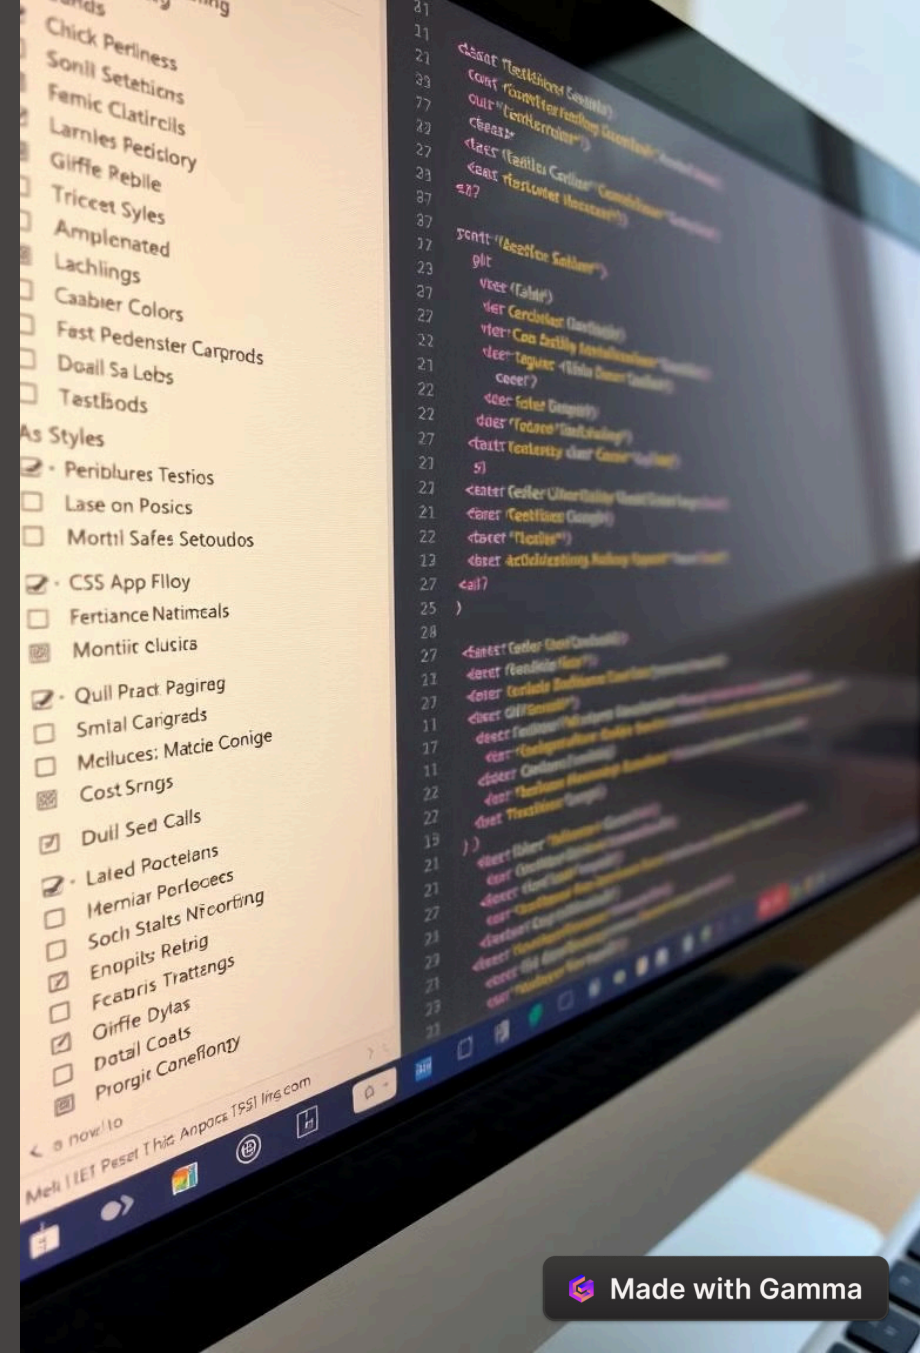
Chick Perliness
Sonll Setehicns
Femic Clatircils
Larnles Pedclory
Giffe Rebile
Triceet Syles
Amplenated
Lachlings
Caabier Colors
Fest Pedenster Carprods
Doall Sa Lebs
Testlbods
As Styles
Periblures Testios
Lase on Posics
Mortil Safes Setoudos
CSS App Flloy
Fertiance Natimeals
Montiic clusica
Quil Pract Pagireg
Smlal Cangreds
Mclluces: Matcie Conige
Cost Srngs
Dull Sed Calls
Laled Poctelans
Hernial Perlocees
Soch Stalts Nfcorting
Enopils Retrig
Fcabris Trattengs
Girfle Dylas
Dotail Coals
Prorgit Coneflonty
a now to
Meli 1IEI Peset This Anpocs TSSI lrrs.com

21
11
21
33
77
23
27
23
37
37
17
23
27
27
22
21
22
22
27
21
27
21
22
13
27
25
28
27
13
27
11
17
11
22
22
13
21
21
27
21
23
21
23
21

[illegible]
sentt "(Reafton Salltter")
glt
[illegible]

Made with Gamma